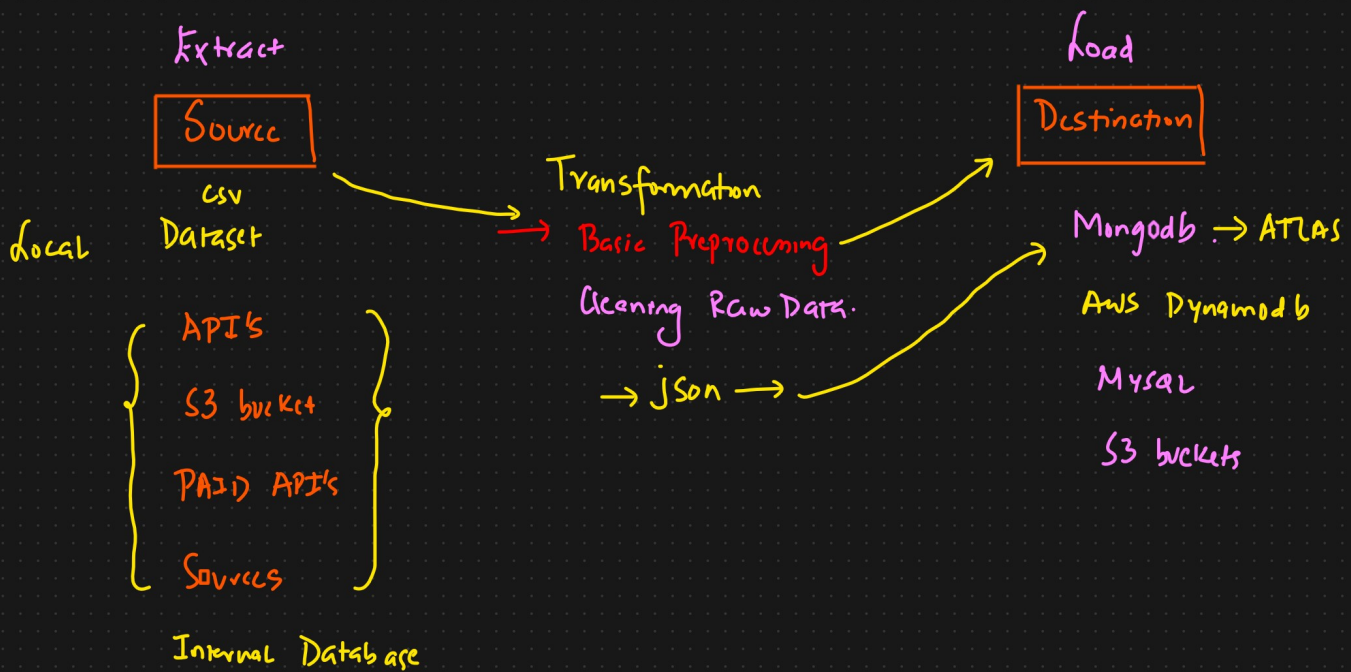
Extract

Source

csv

Local Dataset

API's

S3 bucket

PAID API's

Sources

Internal Database

Transformation

Basic Preprocessing

Cleaning Raw Data.

→ json →

Load

Destination

Mongodb → ATLAS

AWS Dynamodb

Mysql

S3 buckets